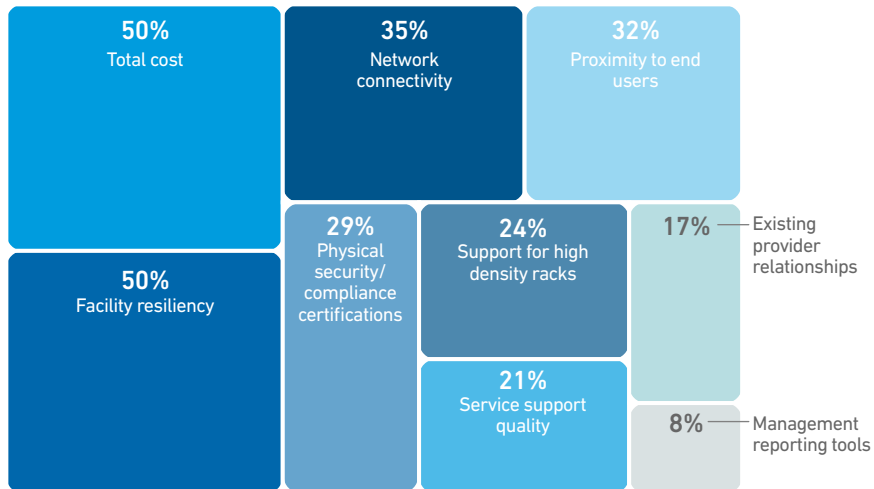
50%
Total cost

35%
Network connectivity

32%
Proximity to end users

50%
Facility resiliency

29%
Physical security/ compliance certifications

24%
Support for high density racks

17%
Existing provider relationships

21%
Service support quality

8%
Management reporting tools